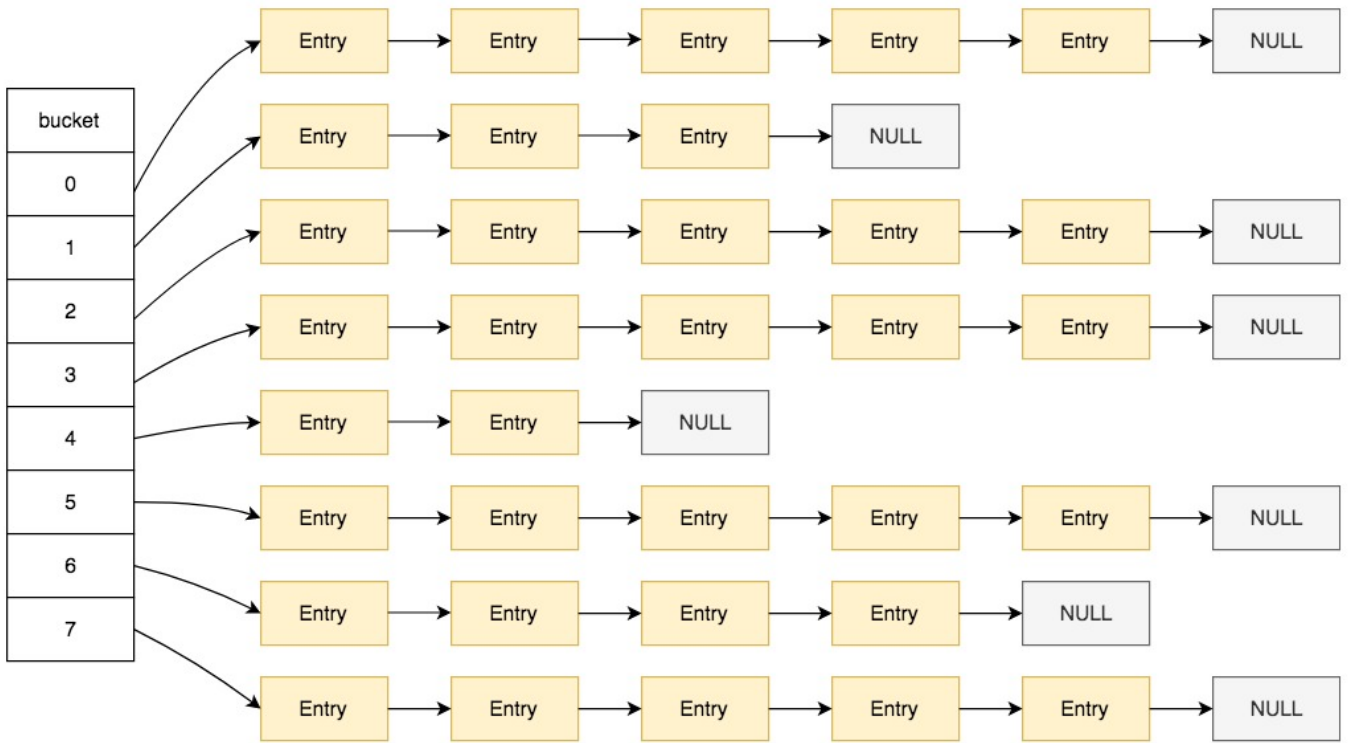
bucket
0
1
2
3
4
5
6
7

Entry Entry Entry Entry Entry NULL
Entry Entry Entry NULL
Entry Entry Entry Entry Entry NULL
Entry Entry Entry Entry Entry NULL
Entry Entry NULL
Entry Entry Entry Entry Entry NULL
Entry Entry Entry Entry NULL
Entry Entry Entry Entry Entry NULL